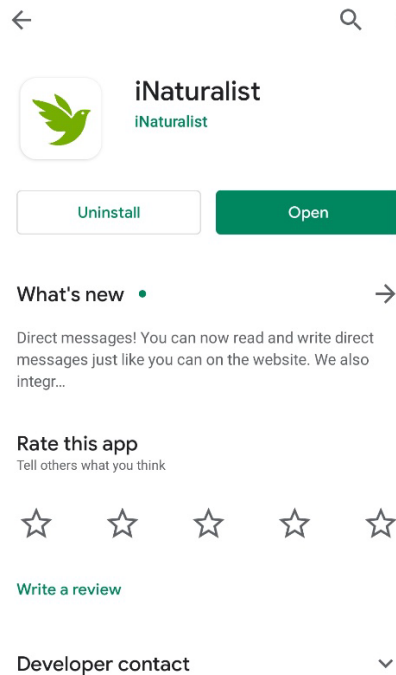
iNaturalist
iNaturalist

Uninstall
Open

What's new

Direct messages! You can now read and write direct messages just like you can on the website. We also integr...

Rate this app
Tell others what you think

Write a review

Developer contact